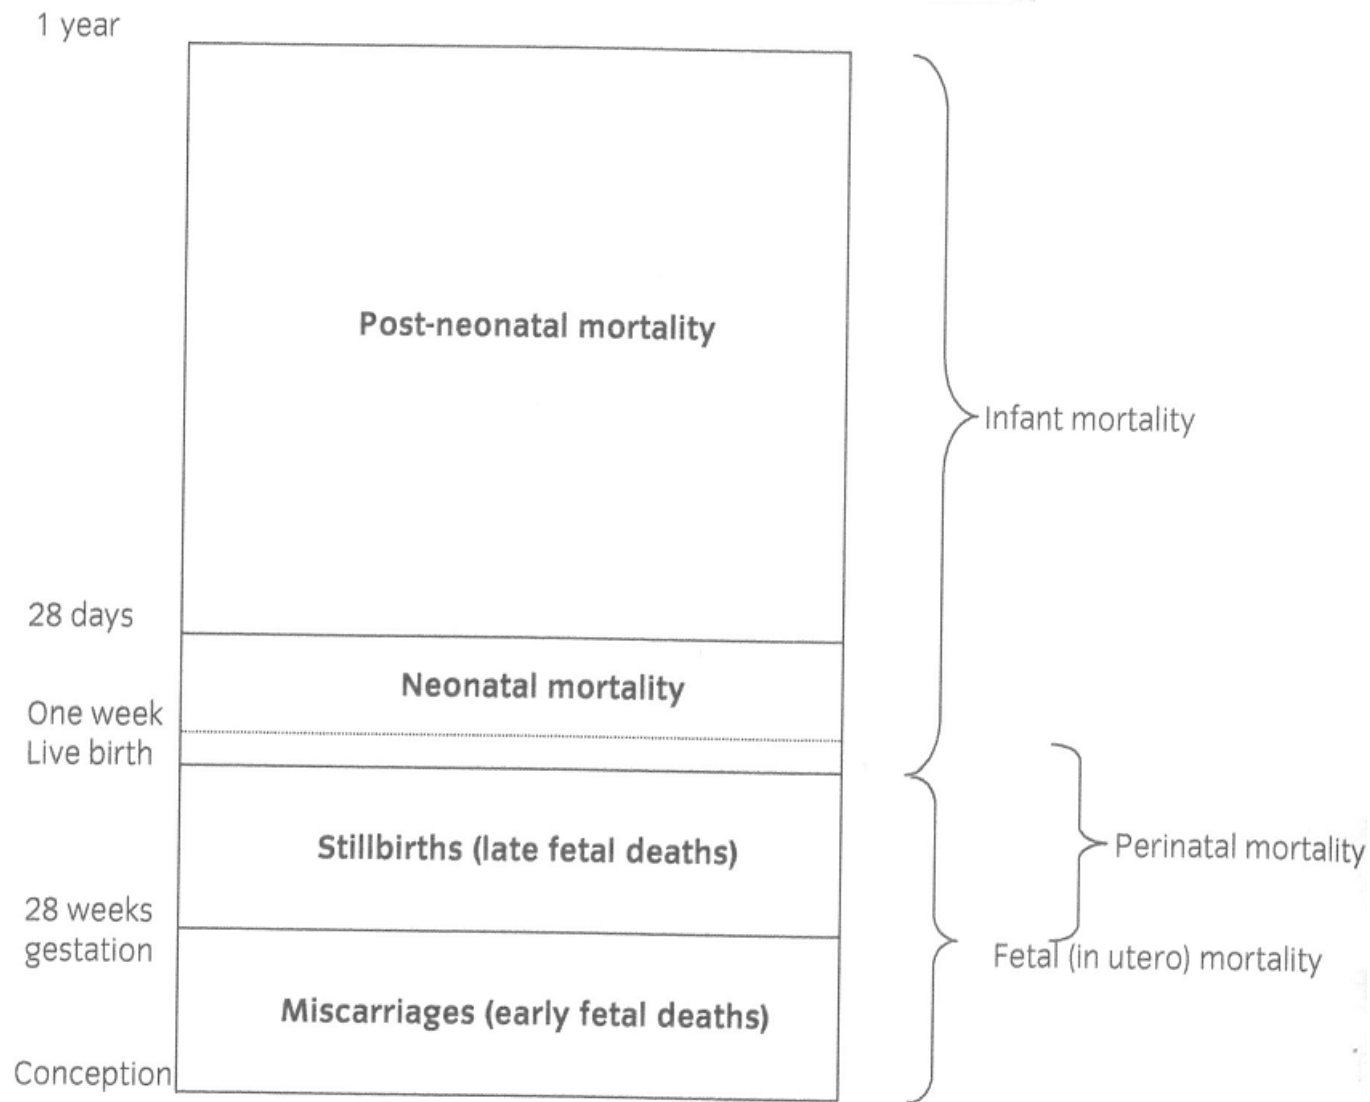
1 year

Post-neonatal mortality

Infant mortality

28 days

Neonatal mortality

One week

Live birth

Stillbirths (late fetal deaths)

Perinatal mortality

28 weeks gestation

Fetal (in utero) mortality

Miscarriages (early fetal deaths)

Conception